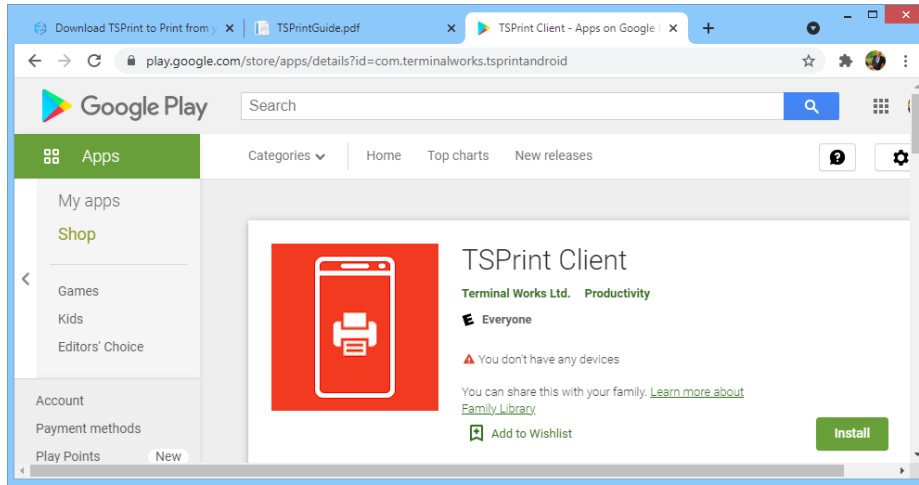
Download TSPrint to Print from y ×
TSPrintGuide.pdf ×
TSPrint Client - Apps on Google ×
+

play.google.com/store/apps/details?id=com.terminalworks.tsprintandroid

Google Play
Search

Apps
Categories
Home
Top charts
New releases

My apps
Shop

Games
Kids
Editors' Choice

Account
Payment methods
Play Points New

TSPrint Client
Terminal Works Ltd. Productivity
Everyone

You don't have any devices

You can share this with your family. Learn more about Family Library

Add to Wishlist
Install